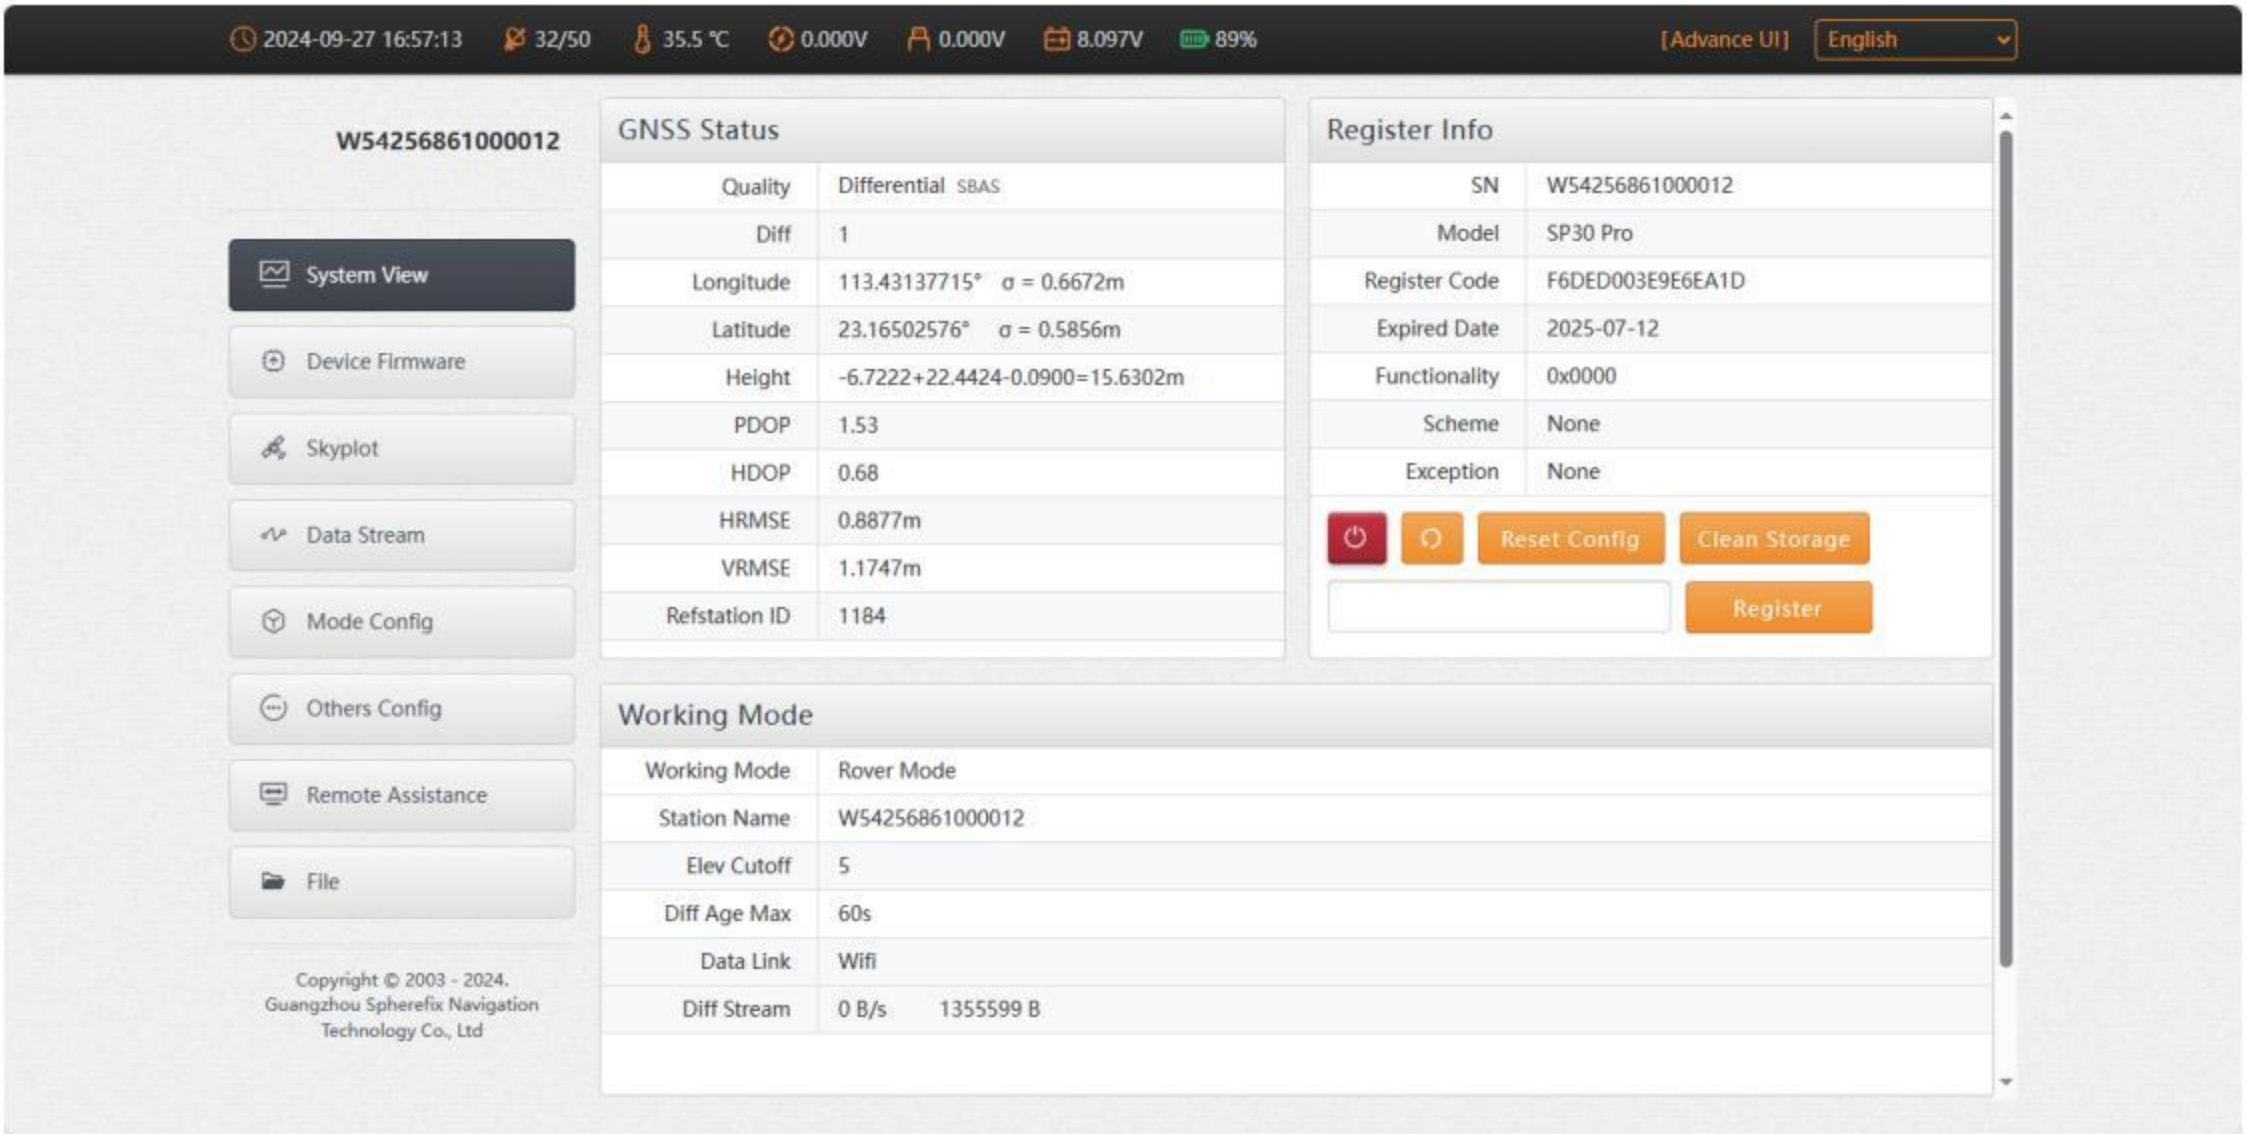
2024-09-27 16:57:13 32/50 35.5 ℃ 0.000V 0.000V 8.097V 89% [Advance UI] English

W54256861000012

System View
Device Firmware
Skyplot
Data Stream
Mode Config
Others Config
Remote Assistance
File

Copyright © 2003 - 2024. Guangzhou Spherefix Navigation Technology Co., Ltd

GNSS Status

| | |
|---|---|
| Quality | Differential SBAS |
| Diff | 1 |
| Longitude | 113.43137715° σ = 0.6672m |
| Latitude | 23.16502576° σ = 0.5856m |
| Height | -6.7222+22.4424-0.0900=15.6302m |
| PDOP | 1.53 |
| HDOP | 0.68 |
| HRMSE | 0.8877m |
| VRMSE | 1.1747m |
| Refstation ID | 1184 |

Register Info

| | |
|---|---|
| SN | W54256861000012 |
| Model | SP30 Pro |
| Register Code | F6DED003E9E6EA1D |
| Expired Date | 2025-07-12 |
| Functionality | 0x0000 |
| Scheme | None |
| Exception | None |

Reset Config Clean Storage
Register

Working Mode

| | |
|---|---|
| Working Mode | Rover Mode |
| Station Name | W54256861000012 |
| Elev Cutoff | 5 |
| Diff Age Max | 60s |
| Data Link | Wifi |
| Diff Stream | 0 B/s 1355599 B |